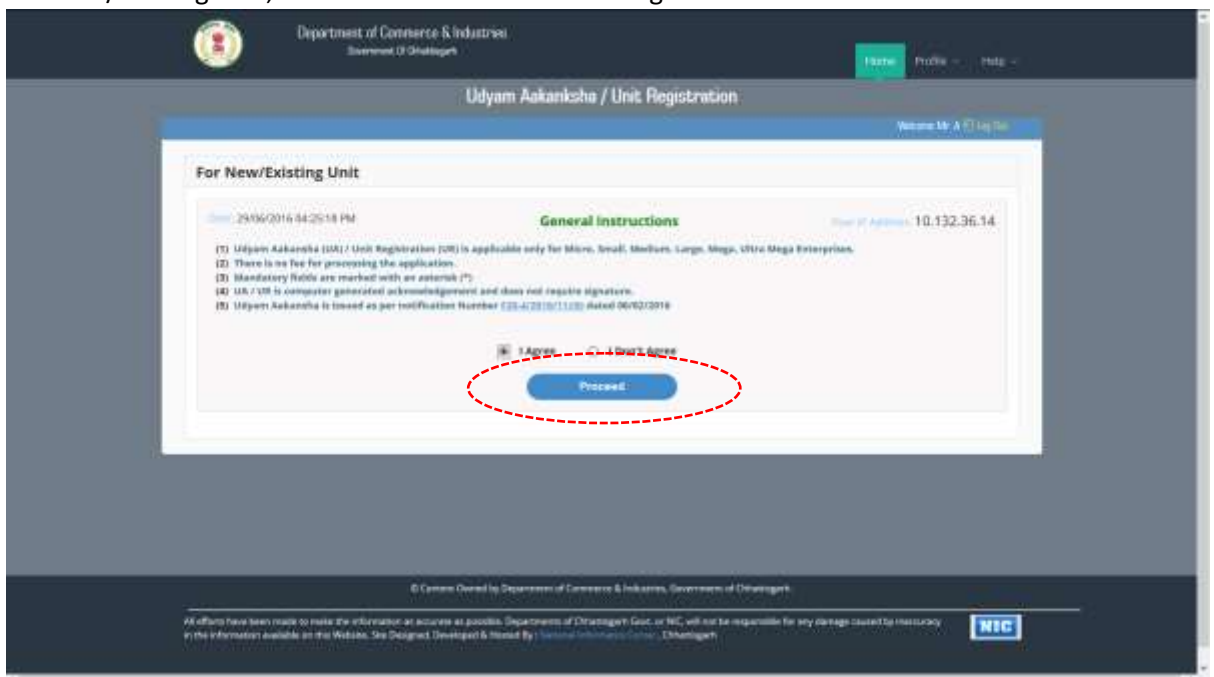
Department of Commerce & Industries
Government Of Chhattisgarh

Home Profile Help

Udyam Aakanksha / Unit Registration

Welcome Mr. A Log Out

For New/Existing Unit

Date: 29/06/2016 04:25:18 PM

General Instructions

Your IP Address: 10.132.36.14

(1) Udyam Aakanksha (UA) / Unit Registration (UR) is applicable only for Micro, Small, Medium, Large, Mega, Ultra Mega Enterprises.
(2) There is no fee for processing the application.
(3) Mandatory fields are marked with an asterisk (*)
(4) UA / UR is computer generated acknowledgement and does not require signature.
(5) Udyam Aakanksha is issued as per notification Number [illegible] dated 06/02/2016

I Agree I Don't Agree

Proceed

© Content Owned by Department of Commerce & Industries, Government of Chhattisgarh

All efforts have been made to make the information as accurate as possible. Department of Chhattisgarh Govt. or NIC, will not be responsible for any damage caused by inaccuracy in the information available on this Website. Site Designed, Developed & Hosted By National Informatics Center, Chhattisgarh

NIC